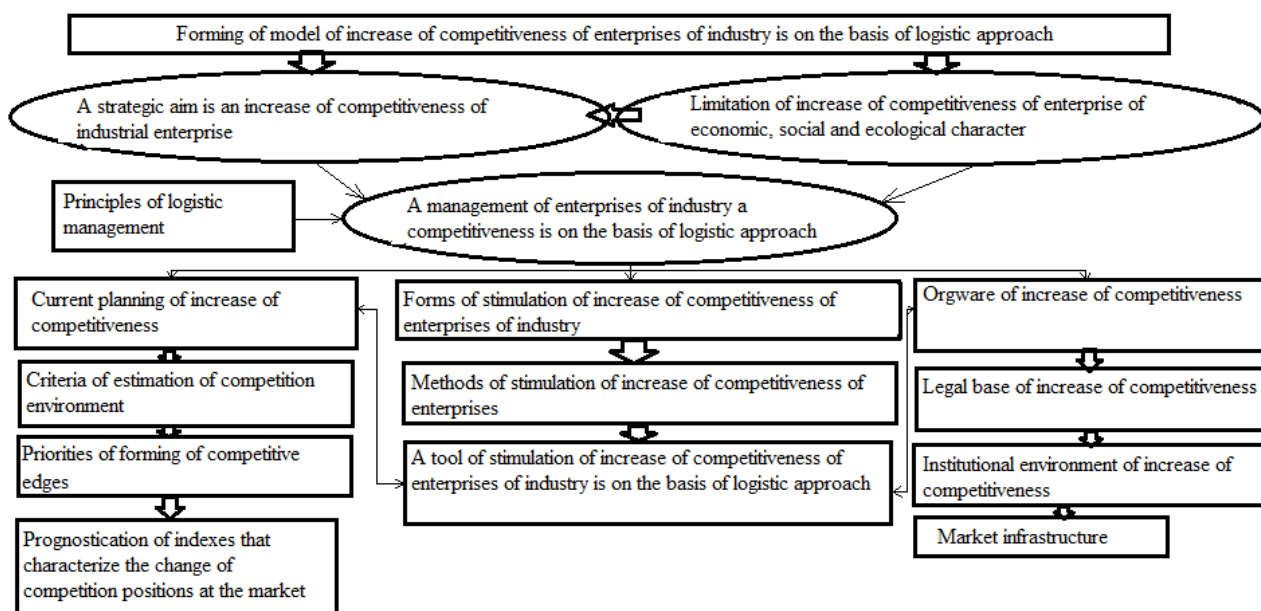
Forming of model of increase of competitiveness of enterprises of industry is on the basis of logistic approach

A strategic aim is an increase of competitiveness of industrial enterprise

Limitation of increase of competitiveness of enterprise of economic, social and ecological character

Principles of logistic management

A management of enterprises of industry a competitiveness is on the basis of logistic approach

Current planning of increase of competitiveness

Criteria of estimation of competition environment

Priorities of forming of competitive edges

Prognostication of indexes that characterize the change of competition positions at the market

Forms of stimulation of increase of competitiveness of enterprises of industry

Methods of stimulation of increase of competitiveness of enterprises

A tool of stimulation of increase of competitiveness of enterprises of industry is on the basis of logistic approach

Orgware of increase of competitiveness

Legal base of increase of competitiveness

Institutional environment of increase of competitiveness

Market infrastructure